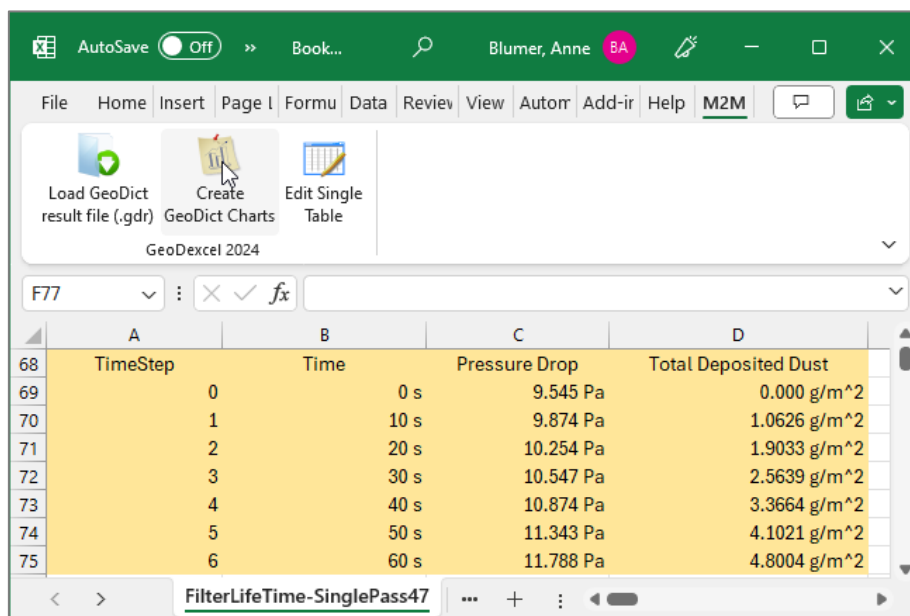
AutoSave Off » Book... Blumer, Anne BA

File Home Insert Page l Formu Data Reviev View Autom Add-ir Help M2M

Load GeoDict result file (.gdr) Create GeoDict Charts Edit Single Table
GeoDexcel 2024

F77 $fx$

| | A | B | C | D |
|---|---|---|---|---|
| 68 | TimeStep | Time | Pressure Drop | Total Deposited Dust |
| 69 | 0 | 0 s | 9.545 Pa | 0.000 g/m^2 |
| 70 | 1 | 10 s | 9.874 Pa | 1.0626 g/m^2 |
| 71 | 2 | 20 s | 10.254 Pa | 1.9033 g/m^2 |
| 72 | 3 | 30 s | 10.547 Pa | 2.5639 g/m^2 |
| 73 | 4 | 40 s | 10.874 Pa | 3.3664 g/m^2 |
| 74 | 5 | 50 s | 11.343 Pa | 4.1021 g/m^2 |
| 75 | 6 | 60 s | 11.788 Pa | 4.8004 g/m^2 |

FilterLifeTime-SinglePass47 ... +